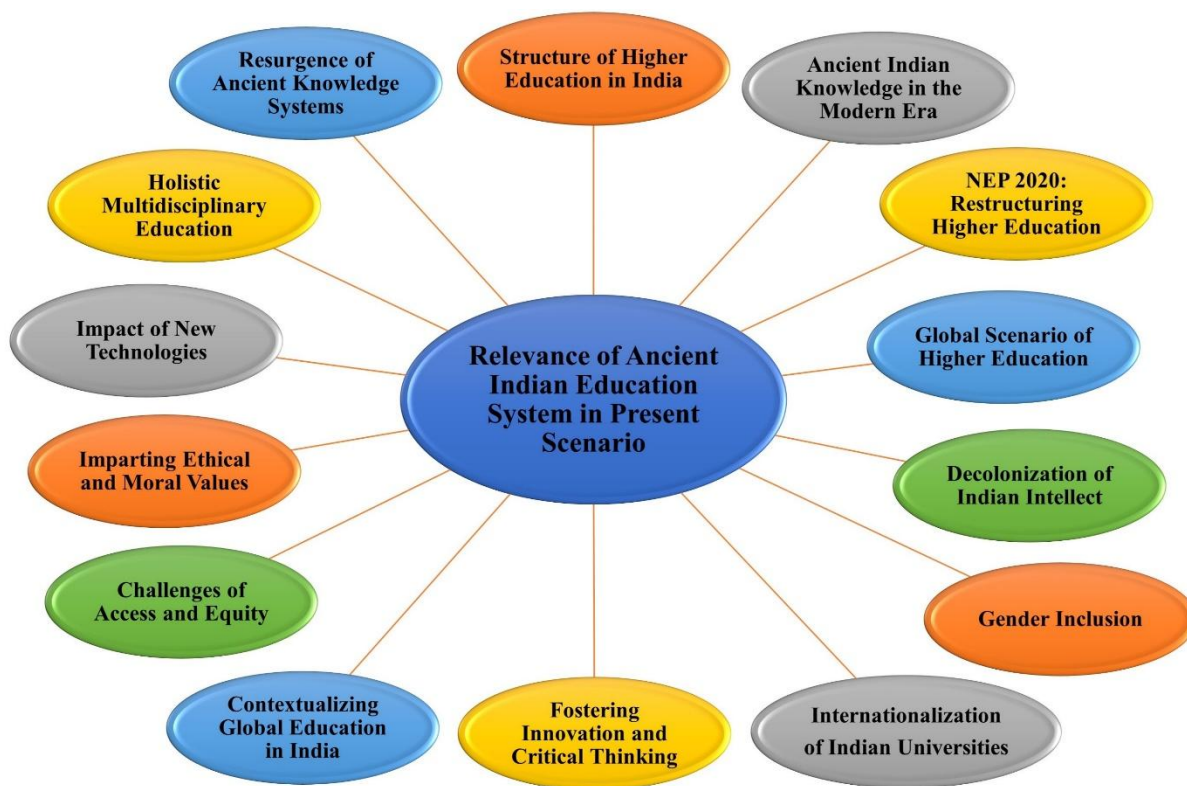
Resurgence of Ancient Knowledge Systems

Structure of Higher Education in India

Ancient Indian Knowledge in the Modern Era

Holistic Multidisciplinary Education

NEP 2020: Restructuring Higher Education

Impact of New Technologies

Relevance of Ancient Indian Education System in Present Scenario

Global Scenario of Higher Education

Imparting Ethical and Moral Values

Decolonization of Indian Intellect

Challenges of Access and Equity

Gender Inclusion

Contextualizing Global Education in India

Fostering Innovation and Critical Thinking

Internationalization of Indian Universities